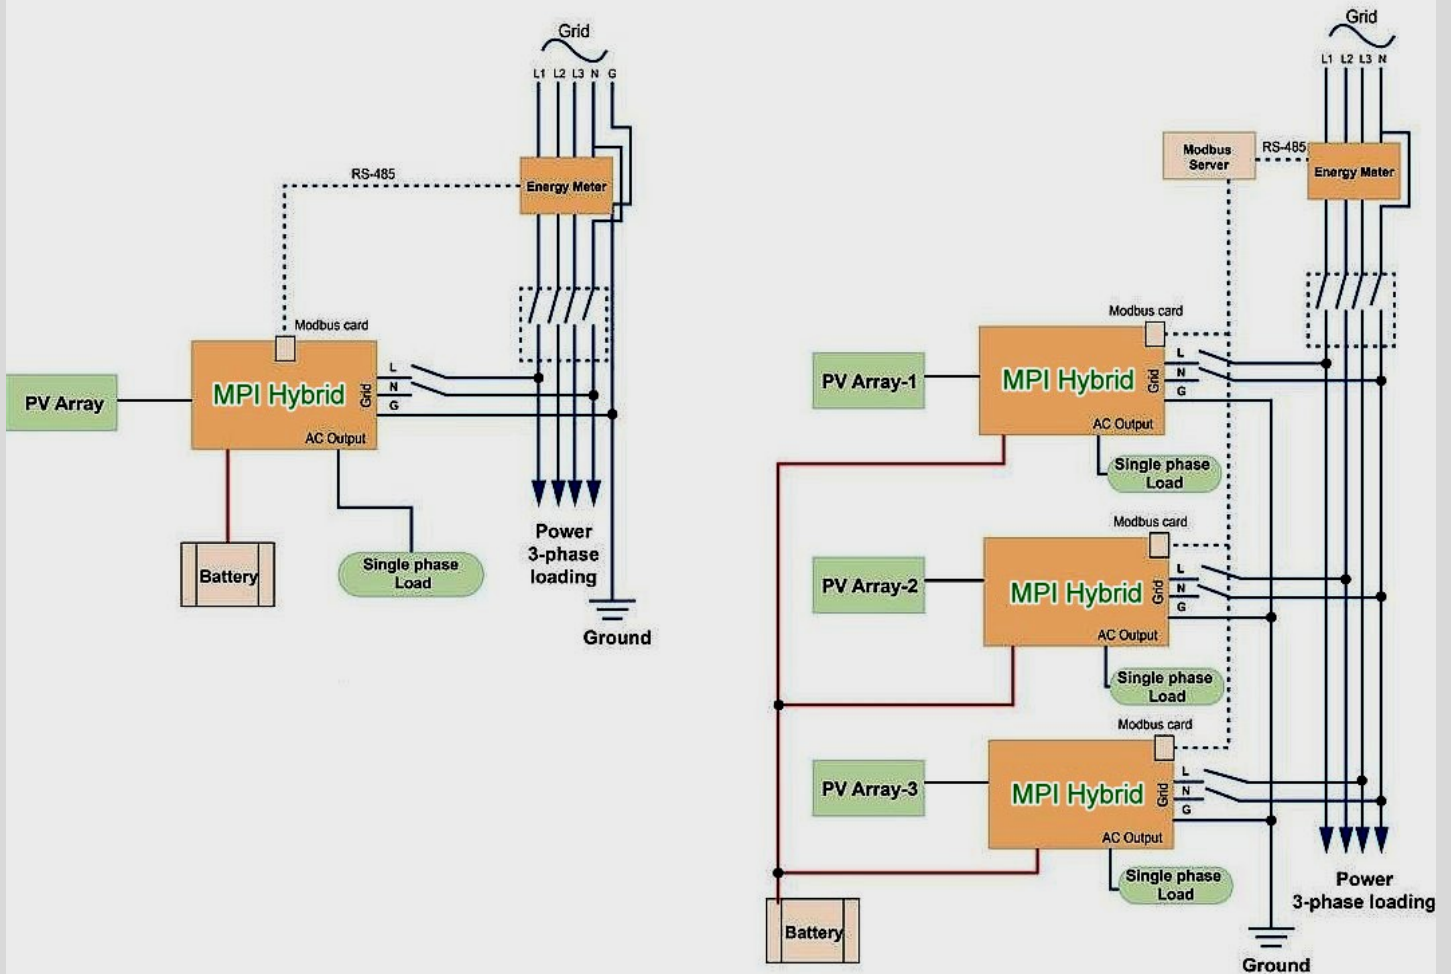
Grid
L1 L2 L3 N G
RS-485
Energy Meter
Modbus card
PV Array
MPI Hybrid
Grid
L
N
G
AC Output
Battery
Single phase Load
Power 3-phase loading
Ground

Grid
L1 L2 L3 N
Modbus Server
RS-485
Energy Meter
Modbus card
PV Array-1
MPI Hybrid
Grid
L
N
G
AC Output
Single phase Load
Modbus card
PV Array-2
MPI Hybrid
Grid
L
N
G
AC Output
Single phase Load
Modbus card
PV Array-3
MPI Hybrid
Grid
L
N
G
AC Output
Single phase Load
Battery
Power 3-phase loading
Ground